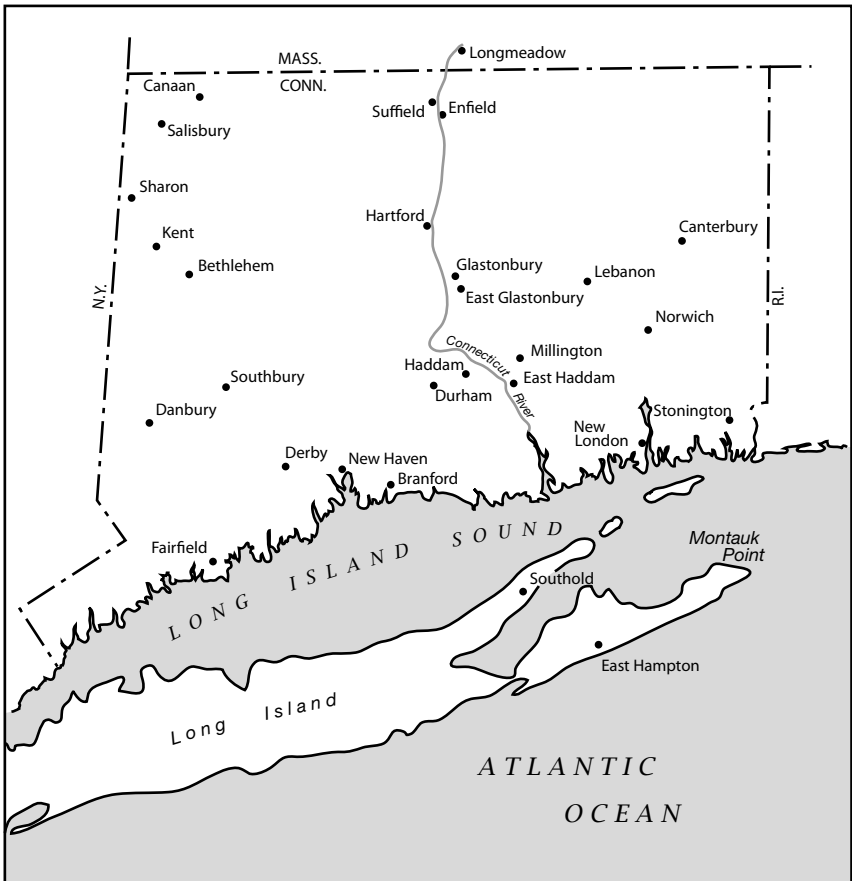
Longmeadow
MASS.
CONN.
Canaan
Salisbury
Suffield
Enfield
Sharon
Kent
Bethlehem
Hartford
Canterbury
Glastonbury
East Glastonbury
Lebanon
N.Y.
R.I.
Norwich
Connecticut River
Millington
Haddam
East Haddam
Southbury
Durham
Danbury
Stonington
New London
Derby
New Haven
Branford
Fairfield
LONG ISLAND SOUND
Montauk Point
Southold
East Hampton
Long Island
ATLANTIC OCEAN